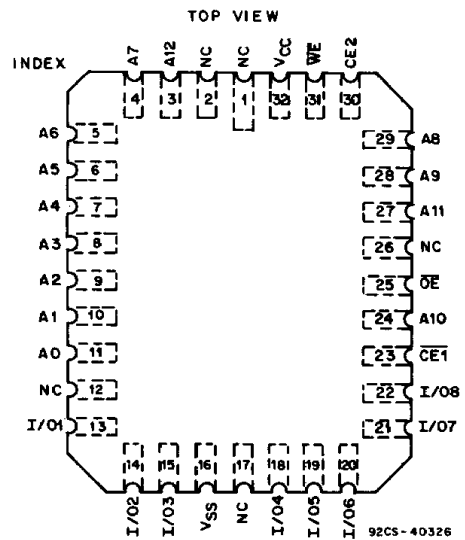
TOP VIEW

INDEX

A7 A12 NC NC $V_{CC}$ $\overline{WE}$ CE2

4 3 2 1 32 31 30

A6 5
A5 6
A4 7
A3 8
A2 9
A1 10
A0 11
NC 12
I/O1 13

29 A8
28 A9
27 A11
26 NC
25 $\overline{OE}$
24 A10
23 $\overline{CE1}$
22 I/O8
21 I/O7

14 15 16 17 18 19 20

I/O2 I/O3 $V_{SS}$ NC I/O4 I/O5 I/O6

92CS-40326